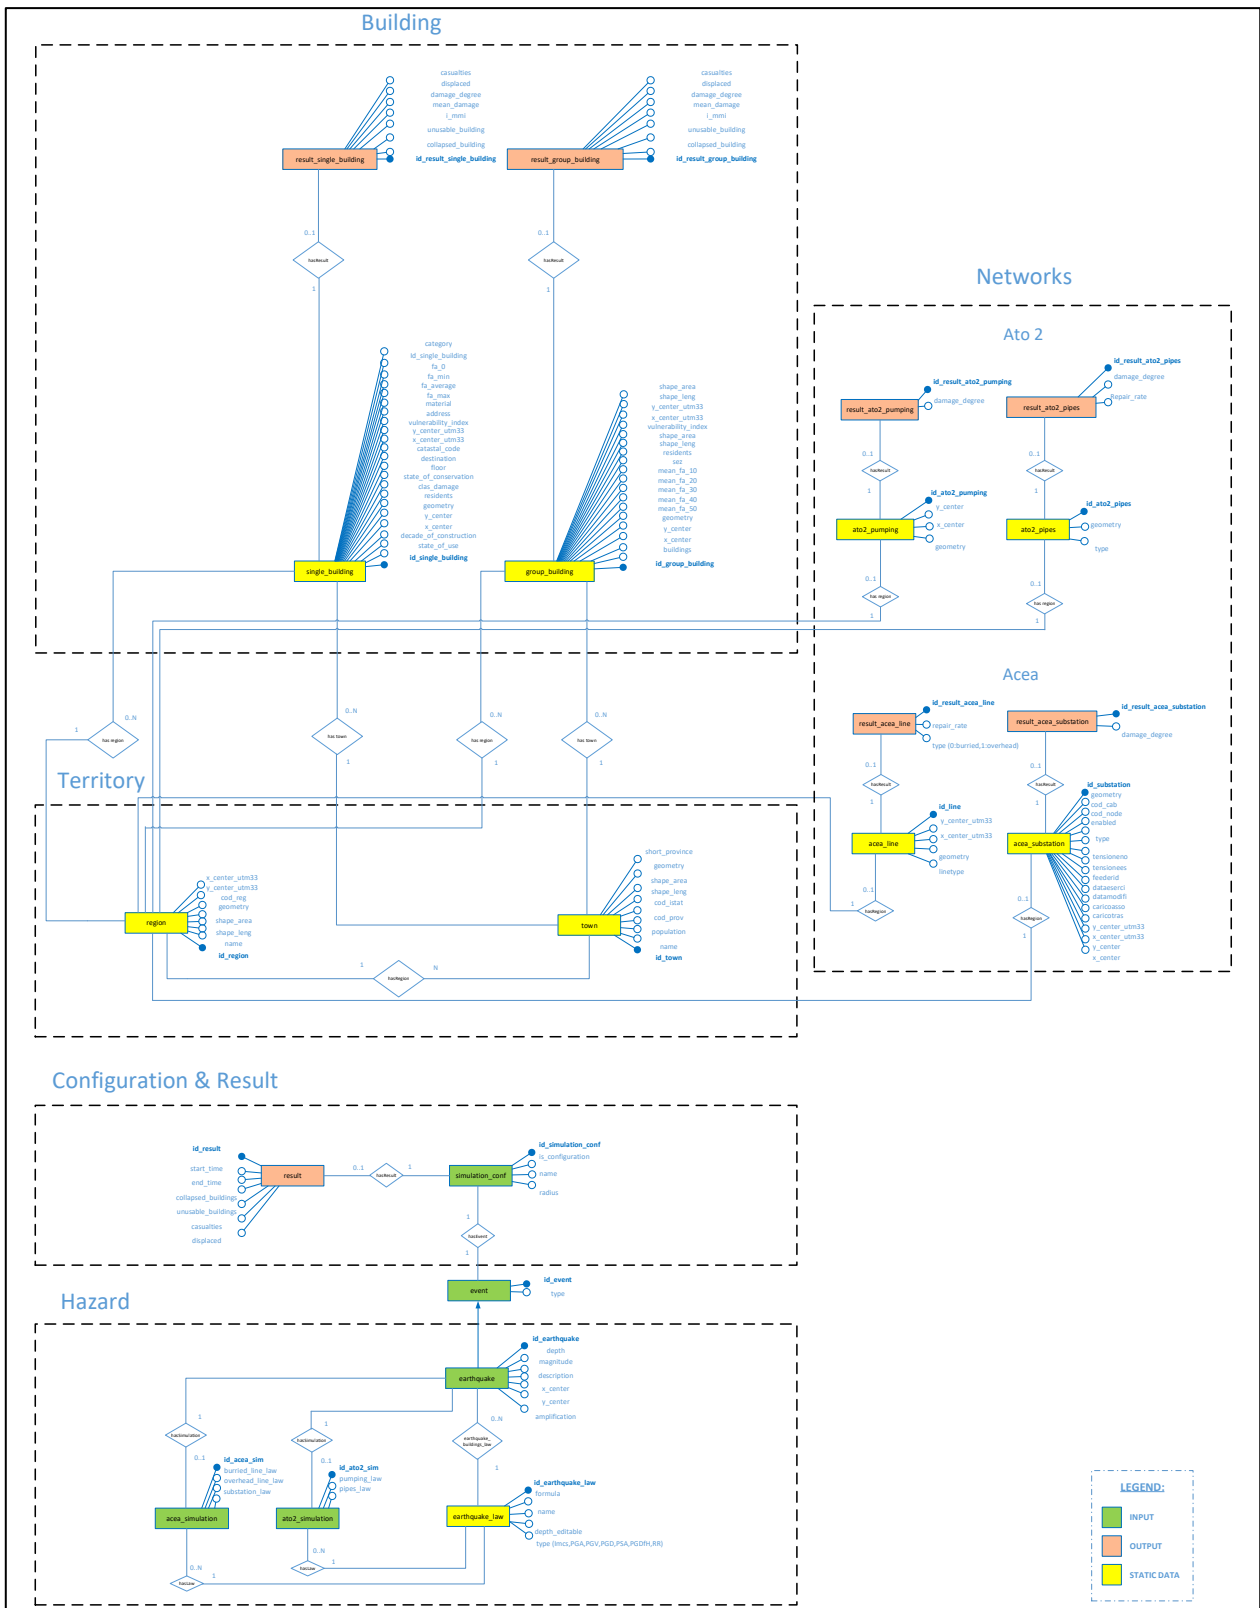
Building

casualties
displaced
damage_degree
mean_damage
i_mmi
unusable_building
collapsed_building
id_result_single_building

result_single_building

casualties
displaced
damage_degree
mean_damage
i_mmi
unusable_building
collapsed_building
id_result_group_building

result_group_building

0..1
hasResult
1

0..1
hasResult
1

category
id_single_building
fa_0
fa_min
fa_average
fa_max
material
address
vulnerability_index
y_center_utm33
x_center_utm33
catastal_code
destination
floor
state_of_conservation
clas_damage
residents
geometry
y_center
x_center
decade_of_construction
state_of_use
id_single_building

single_building

shape_area
shape_leng
y_center_utm33
x_center_utm33
vulnerability_index
shape_area
shape_leng
residents
sez
mean_fa_10
mean_fa_20
mean_fa_30
mean_fa_40
mean_fa_50
geometry
y_center
x_center
buildings
id_group_building

group_building

Networks

Ato 2

id_result_ato2_pumping
damage_degree
result_ato2_pumping

id_result_ato2_pipes
damage_degree
Repair_rate
result_ato2_pipes

0..1
hasResult
1

0..1
hasResult
1

id_ato2_pumping
y_center
x_center
geometry
ato2_pumping

id_ato2_pipes
geometry
type
ato2_pipes

0..1
has region
1

0..1
has region
1

Acea

id_result_acea_line
repair_rate
type (0:burried,1:overhead)
result_acea_line

id_result_acea_substation
damage_degree
result_acea_substation

0..1
hasResult
1

0..1
hasResult
1

id_line
y_center_utm33
x_center_utm33
geometry
linetype
acea_line

id_substation
geometry
cod_cab
cod_node
enabled
type
tensioneno
tensionees
feederid
dataeserci
datamodifi
caricoasso
caricotras
y_center_utm33
x_center_utm33
y_center
x_center
acea_substation

0..1
hasRegion
1

0..1
hasRegion
1

1
0..N
has region

0..N
has town
1

0..N
has region
1

0..N
has town
1

Territory

x_center_utm33
y_center_utm33
cod_reg
geometry
shape_area
shape_leng
name
id_region
region

short_province
geometry
shape_area
shape_leng
cod_istat
cod_prov
population
name
id_town
town

1
hasRegion
N

Configuration & Result

id_result
start_time
end_time
collapsed_buildings
unusable_buildings
casualties
displaced
result

0..1
hasResult
1

id_simulation_conf
is_configuration
name
radius
simulation_conf

1
hasEvent
1

event
id_event
type

Hazard

earthquake
id_earthquake
depth
magnitude
description
x_center
y_center
amplification

1
hasSimulation
0..1

1
hasSimulation
0..1

0..N
earthquake_buildings_law
1

id_acea_sim
burried_line_law
overhead_line_law
substation_law
acea_simulation

id_ato2_sim
pumping_law
pipes_law
ato2_simulation

id_earthquake_law
formula
name
depth_editable
type (imcs,PGA,PGV,PGD,PSA,PGDfH,RR)
earthquake_law

0..N
hasLaw
1

0..N
hasLaw
1

LEGEND:
INPUT
OUTPUT
STATIC DATA